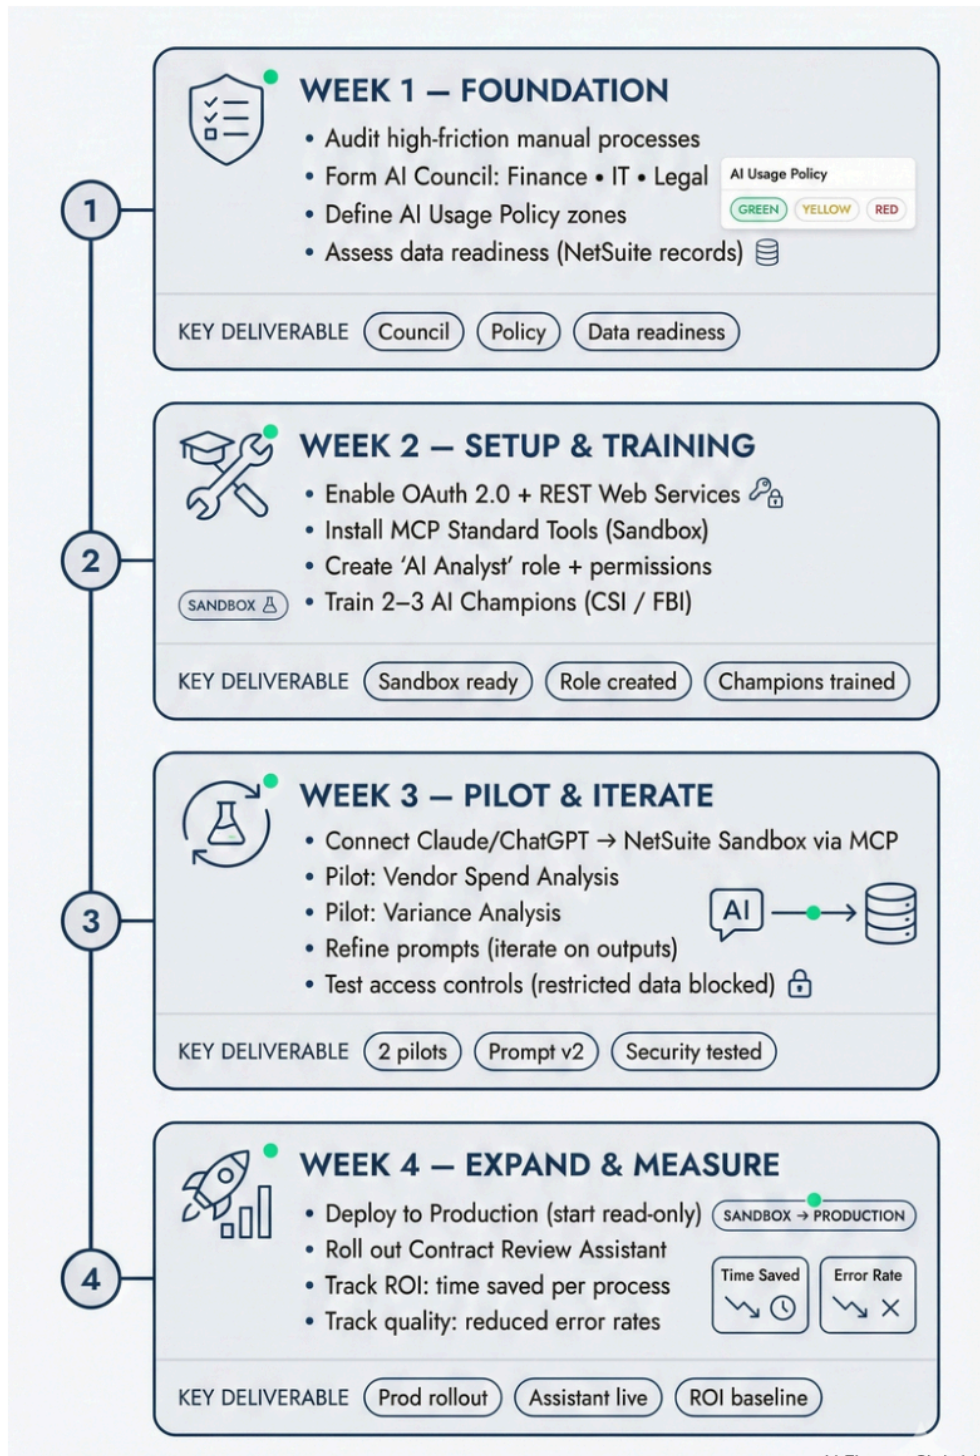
1

WEEK 1 — FOUNDATION

- Audit high-friction manual processes
- Form AI Council: Finance • IT • Legal
- Define AI Usage Policy zones
- Assess data readiness (NetSuite records)

AI Usage Policy
GREEN YELLOW RED

KEY DELIVERABLE Council Policy Data readiness

2

WEEK 2 — SETUP & TRAINING

- Enable OAuth 2.0 + REST Web Services
- Install MCP Standard Tools (Sandbox)
- Create 'AI Analyst' role + permissions
- Train 2–3 AI Champions (CSI / FBI)

SANDBOX

KEY DELIVERABLE Sandbox ready Role created Champions trained

3

WEEK 3 — PILOT & ITERATE

- Connect Claude/ChatGPT → NetSuite Sandbox via MCP
- Pilot: Vendor Spend Analysis
- Pilot: Variance Analysis
- Refine prompts (iterate on outputs)
- Test access controls (restricted data blocked)

AI

KEY DELIVERABLE 2 pilots Prompt v2 Security tested

4

WEEK 4 — EXPAND & MEASURE

- Deploy to Production (start read-only)
- Roll out Contract Review Assistant
- Track ROI: time saved per process
- Track quality: reduced error rates

SANDBOX → PRODUCTION

Time Saved
Error Rate

KEY DELIVERABLE Prod rollout Assistant live ROI baseline

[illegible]